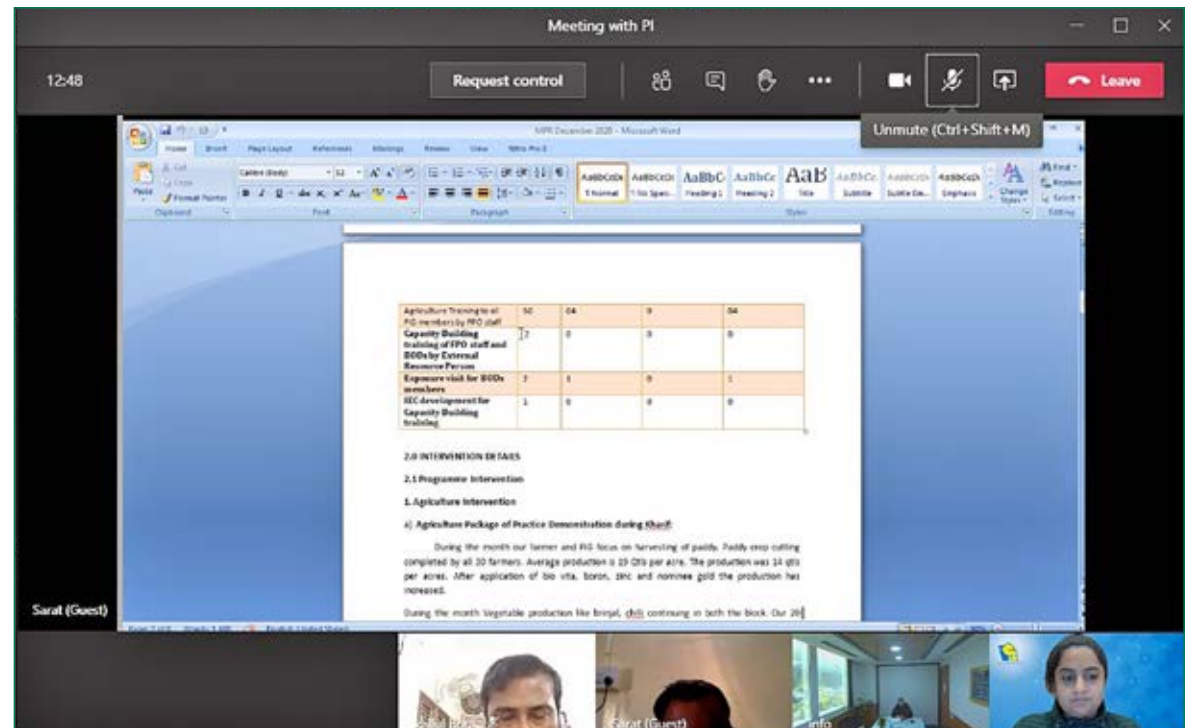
Meeting with PI

12:48

Request control

Leave

Unmute (Ctrl+Shift+M)

MPR December 2020 - Microsoft Word

Home Insert Page Layout References Mailings Review View

Paste Cut Copy Format Painter Clipboard Font Paragraph Styles Editing

AaBbCcDc 1 Normal AaBbCcDc 1 No Spac... AaBbC Heading 1 AaBbCc Heading 2 AaB Title AaBbCc Subtitle Subtle Em... Emphasis Change Styles Find Replace Select

| Agriculture Training to all PG members by FPO staff | 10 | 04 | 0 | 04 |
|---|---|---|---|---|
| Capacity Building training of FPO staff and BODs by External Resource Person | 2 | 0 | 0 | 0 |
| Exposure visit for BODs members | 1 | 1 | 0 | 1 |
| IEC development for Capacity Building training | 1 | 0 | 0 | 0 |

2.0 INTERVENTION DETAILS

2.1 Programme Intervention

1. Agriculture Intervention

a) Agriculture Package of Practice Demonstration during Kharif:

During the month our farmer and PG focus on harvesting of paddy. Paddy crop cutting completed by all 20 farmers. Average production is 19 Qtls per acre. The production was 14 qtls per acres. After application of bio vita, boron, zinc and nominee gold the production has increased.

During the month Vegetable production like brinjal, chili continuing in both the block. Our 20

Sarat (Guest)

Sarat (Guest)

Info